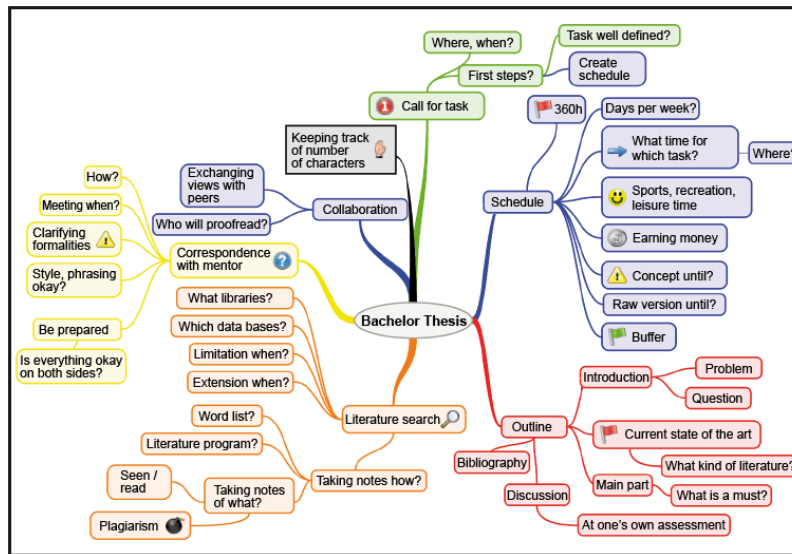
Bachelor Thesis

Call for task
First steps?
Where, when?
Task well defined?
Create schedule

Schedule
360h
Days per week?
What time for which task?
Where'
Sports, recreation, leisure time
Earning money
Concept until?
Raw version until?
Buffer

Outline
Introduction
Problem
Question
Current state of the art
What kind of literature?
Main part
What is a must?
Bibliography
Discussion
At one's own assessment

Literature search
What libraries?
Which data bases?
Limitation when?
Extension when?

Taking notes how?
Word list?
Literature program?
Taking notes of what?
Seen / read
Plagiarism

Correspondence with mentor
How?
Meeting when?
Clarifying formalities
Style, phrasing okay?
Be prepared
Is everything okay on both sides?

Collaboration
Exchanging views with peers
Who will proofread?

Keeping track of number of characters